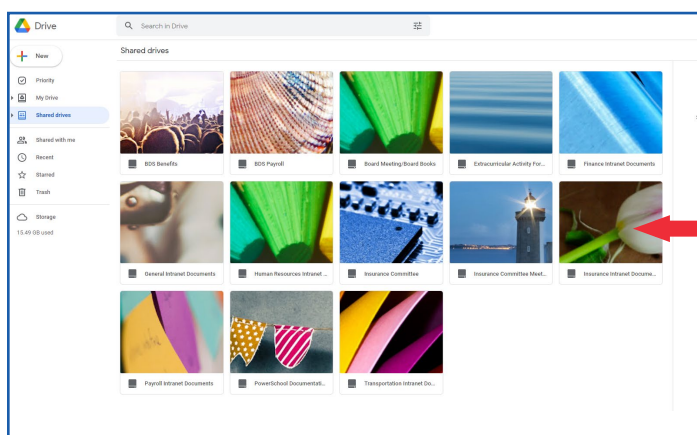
Drive

Search in Drive

New

Priority

My Drive

Shared drives

Shared with me

Recent

Starred

Trash

Storage

15.49 GB used

Shared drives

BDS Benefits

BDS Payroll

Board Meeting/Board Books

Extracurricular Activity For...

Finance Intranet Documents

General Intranet Documents

Human Resources Intranet ...

Insurance Committee

Insurance Committee Meet...

Insurance Intranet Docume...

Payroll Intranet Documents

PowerSchool Documentati...

Transportation Intranet Do...